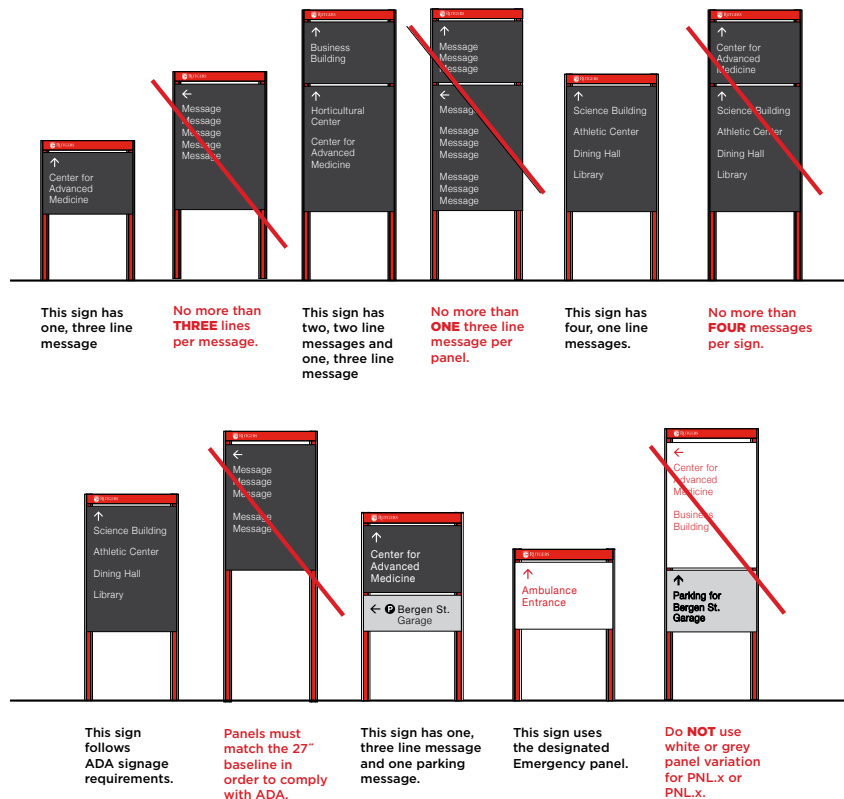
RUTGERS
↑
Center for Advanced Medicine

This sign has one, three line message

RUTGERS
←
Message
Message
Message
Message
Message

No more than **THREE** lines per message.

RUTGERS
↑
Business Building

↑
Horticultural Center

Center for Advanced Medicine

This sign has two, two line messages and one, three line message

RUTGERS
↑
Message
Message
Message

↑
Message

Message
Message
Message

Message
Message
Message

No more than **ONE** three line message per panel.

RUTGERS
↑
Science Building

Athletic Center

Dining Hall

Library

This sign has four, one line messages.

RUTGERS
↑
Center for Advanced Medicine

↑
Science Building

Athletic Center

Dining Hall

Library

No more than **FOUR** messages per sign.

RUTGERS
↑
Science Building

Athletic Center

Dining Hall

Library

This sign follows ADA signage requirements.

RUTGERS
←
Message
Message
Message

Message
Message

Panels must match the 27″ baseline in order to comply with ADA.

RUTGERS
↑
Center for Advanced Medicine

← P Bergen St. Garage

This sign has one, three line message and one parking message.

RUTGERS
↑
Ambulance Entrance

This sign uses the designated Emergency panel.

RUTGERS
←
Center for Advanced Medicine

Business Building

↑
Parking for Bergen St. Garage

Do **NOT** use white or grey panel variation for PNL.x or PNL.x.